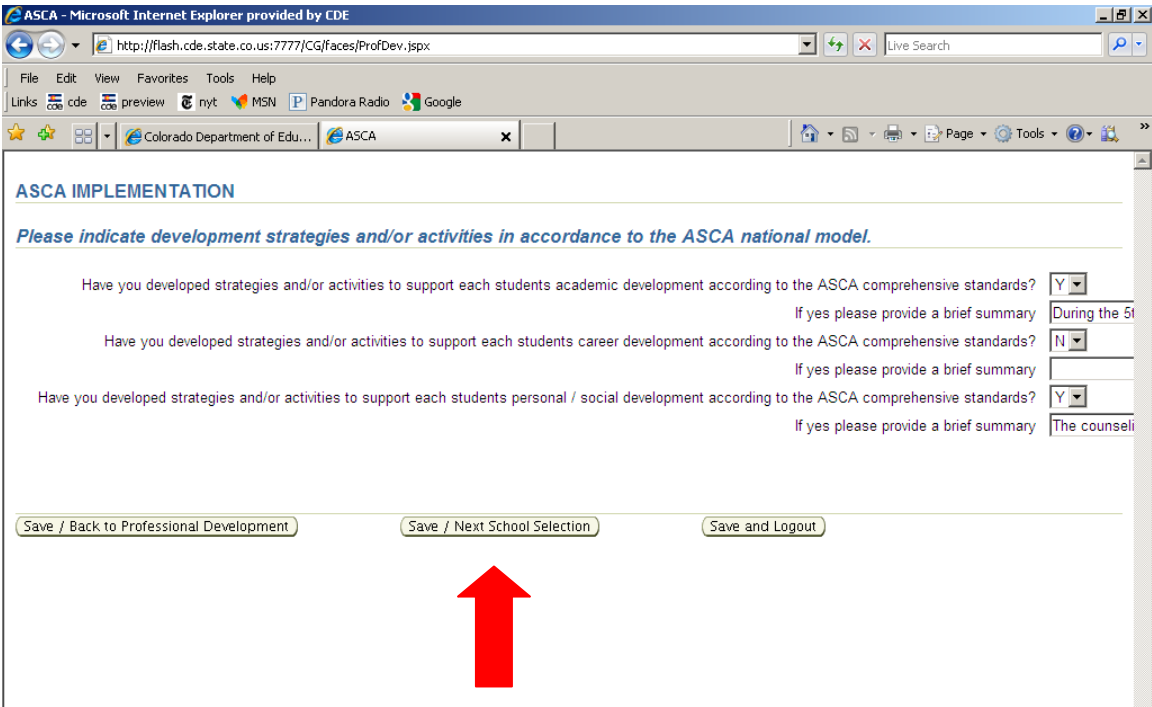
ASCA - Microsoft Internet Explorer provided by CDE

http://flash.cde.state.co.us:7777/CG/faces/ProfDev.jspx

Live Search

File Edit View Favorites Tools Help

Links cde preview nyt MSN Pandora Radio Google

Colorado Department of Edu... ASCA

Page Tools

ASCA IMPLEMENTATION

Please indicate development strategies and/or activities in accordance to the ASCA national model.

Have you developed strategies and/or activities to support each students academic development according to the ASCA comprehensive standards? Y

If yes please provide a brief summary During the 5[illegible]

Have you developed strategies and/or activities to support each students career development according to the ASCA comprehensive standards? N

If yes please provide a brief summary

Have you developed strategies and/or activities to support each students personal / social development according to the ASCA comprehensive standards? Y

If yes please provide a brief summary The counseli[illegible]

Save / Back to Professional Development Save / Next School Selection Save and Logout